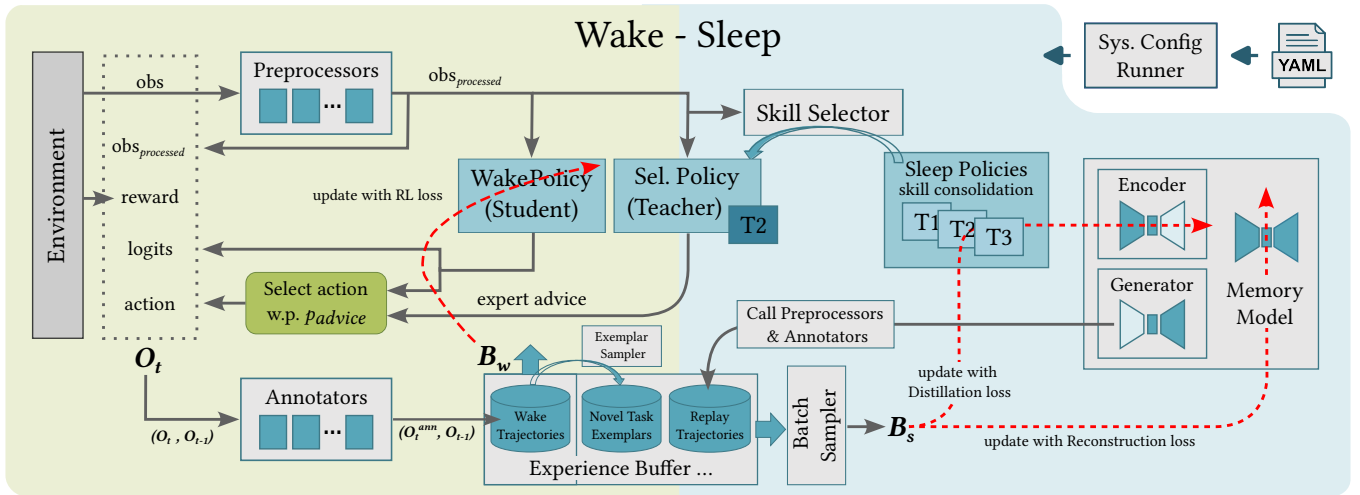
Wake - Sleep

Sys. Config Runner

YAML

Environment

obs

obs$_{processed}$

reward

logits

action

Preprocessors

...

obs$_{processed}$

Skill Selector

WakePolicy (Student)

Sel. Policy (Teacher)

T2

Sleep Policies skill consolidation

T1

T2

T3

Encoder

Generator

Memory Model

update with RL loss

Select action w.p. $p_{advice}$

expert advice

Call Preprocessors & Annotators

$O_t$

$B_w$

Exemplar Sampler

update with Distillation loss

Annotators

...

$(O_t , O_{t-1})$

$(O_t^{ann}, O_{t-1})$

Wake Trajectories

Novel Task Exemplars

Replay Trajectories

Experience Buffer ...

Batch Sampler

$B_s$

update with Reconstruction loss